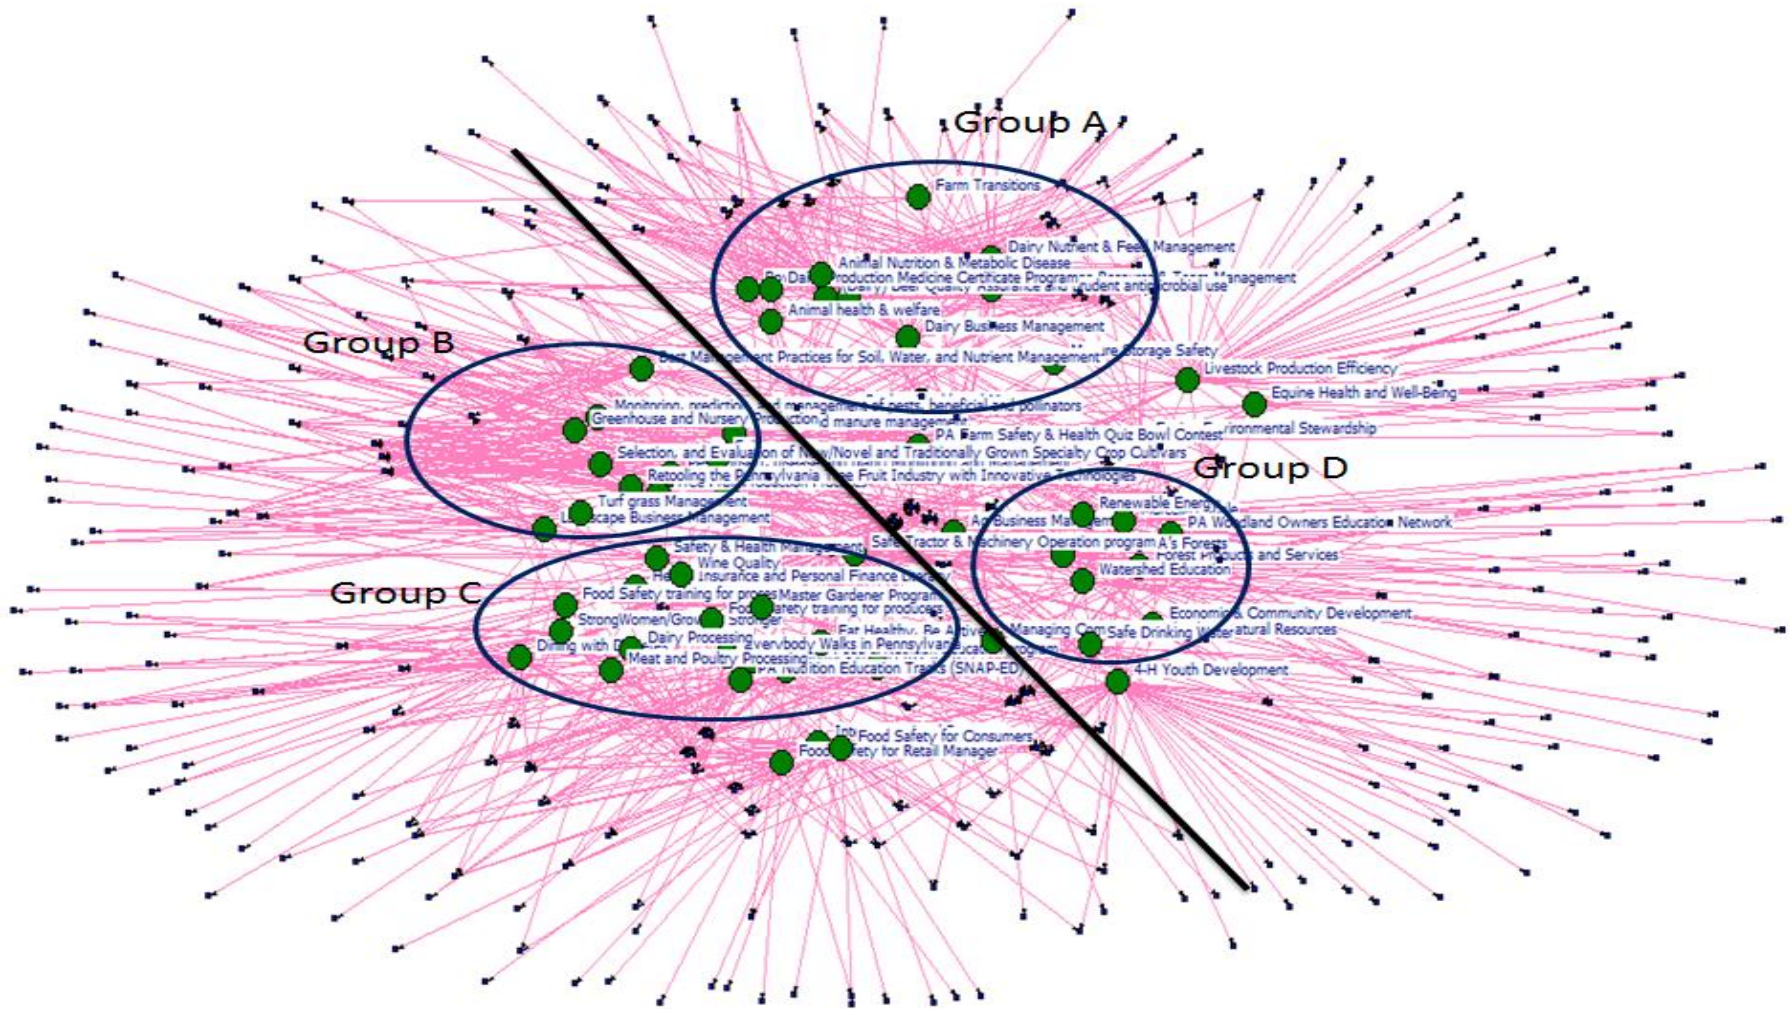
Group A

Farm Transitions

Dairy Nutrient & Feed Management

Animal Nutrition & Metabolic Disease

Dairy Production Medicine Certificate Program

(Dairy) Beef Quality Assurance and prudent antimicrobial use

Management

Animal health & welfare

Dairy Business Management

Group B

Best Management Practices for Soil, Water, and Nutrient Management

Manure Storage Safety

Livestock Production Efficiency

Equine Health and Well-Being

Monitoring, prediction and management of pests, beneficial and pollinators

Greenhouse and Nursery Production

manure management

Environmental Stewardship

PA Farm Safety & Health Quiz Bowl Contest

Selection, and Evaluation of New/Novel and Traditionally Grown Specialty Crop Cultivars

Retooling the Pennsylvania Tree Fruit Industry with Innovative Technologies

Group D

Renewable Energy

Turf grass Management

Landscape Business Management

Ag Business Management

PA Woodland Owners Education Network

Safe Tractor & Machinery Operation program

PA's Forests

Safety & Health Management

Forest Products and Services

Wine Quality

Watershed Education

Health Insurance and Personal Finance Literacy

Group C

Food Safety training for processors

Master Gardener Program

Food Safety training for producers

StrongWomen/Growing Stronger

Economic & Community Development

Dairy Processing

Eat Healthy, Be Active

Managing Community

Safe Drinking Water

Natural Resources

Dining with Diabetes

Everybody Walks in Pennsylvania

Meat and Poultry Processing

PA Nutrition Education Tracks (SNAP-ED)

4-H Youth Development

Food Safety for Consumers

Food Safety for Retail Manager